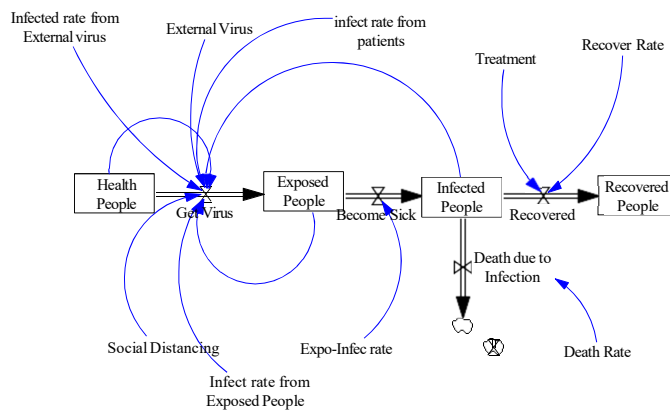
Infected rate from External virus

External Virus

infect rate from patients

Treatment

Recover Rate

Health People

Get Virus

Exposed People

Become Sick

Infected People

Recovered

Recovered People

Death due to Infection

Social Distancing

Expo-Infec rate

Death Rate

Infect rate from Exposed People